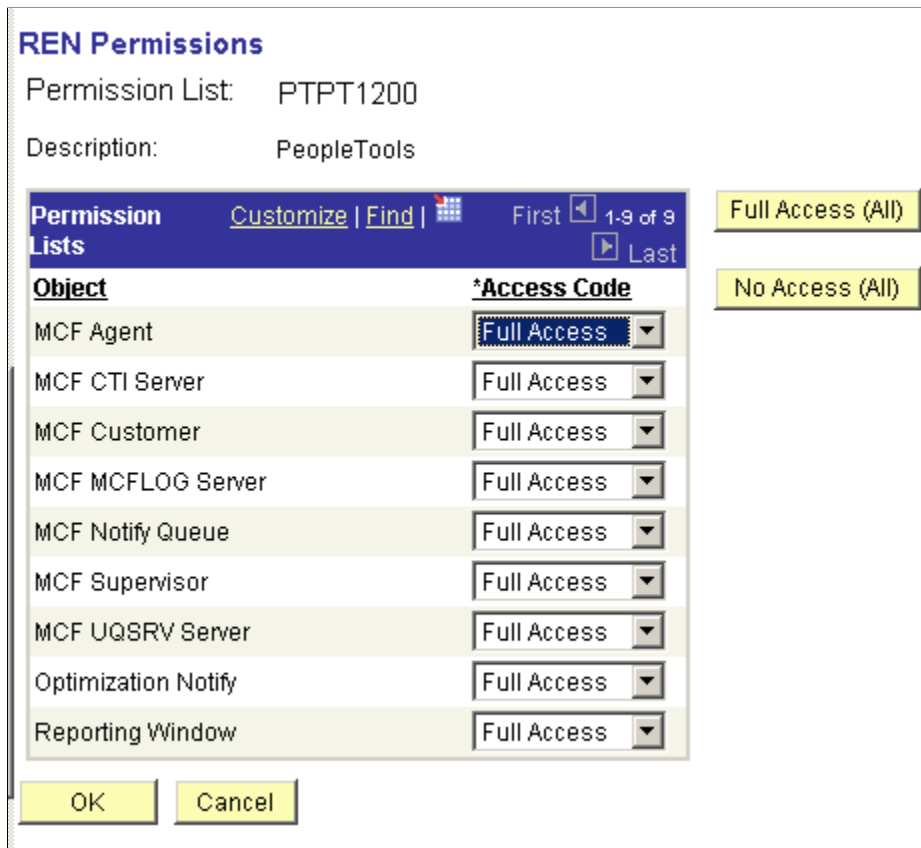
REN Permissions

Permission List: PTPT1200

Description: PeopleTools

Permission Lists Customize | Find | First 1-9 of 9 Last

Full Access (All)

No Access (All)

| Object | *Access Code |
|---|---|
| MCF Agent | Full Access |
| MCF CTI Server | Full Access |
| MCF Customer | Full Access |
| MCF MCFLOG Server | Full Access |
| MCF Notify Queue | Full Access |
| MCF Supervisor | Full Access |
| MCF UQSRV Server | Full Access |
| Optimization Notify | Full Access |
| Reporting Window | Full Access |

OK Cancel